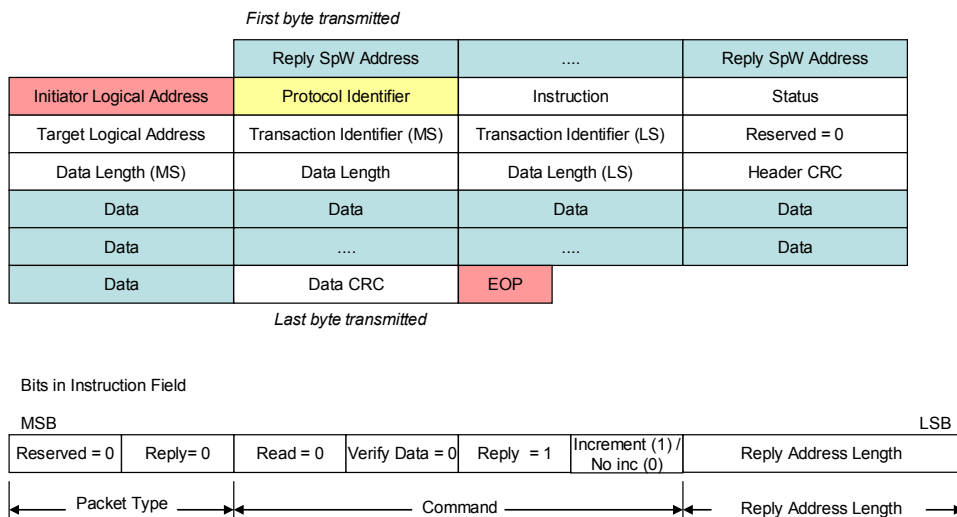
First byte transmitted

|  | Reply SpW Address | .... | Reply SpW Address |
|---|---|---|---|
| Initiator Logical Address | Protocol Identifier | Instruction | Status |
| Target Logical Address | Transaction Identifier (MS) | Transaction Identifier (LS) | Reserved = 0 |
| Data Length (MS) | Data Length | Data Length (LS) | Header CRC |
| Data | Data | Data | Data |
| Data | .... | .... | Data |
| Data | Data CRC | EOP |  |

Last byte transmitted

Bits in Instruction Field

MSB

LSB

| Reserved = 0 | Reply= 0 | Read = 0 | Verify Data = 0 | Reply = 1 | Increment (1) / No inc (0) | Reply Address Length |
|---|---|---|---|---|---|---|

Packet Type

Command

Reply Address Length